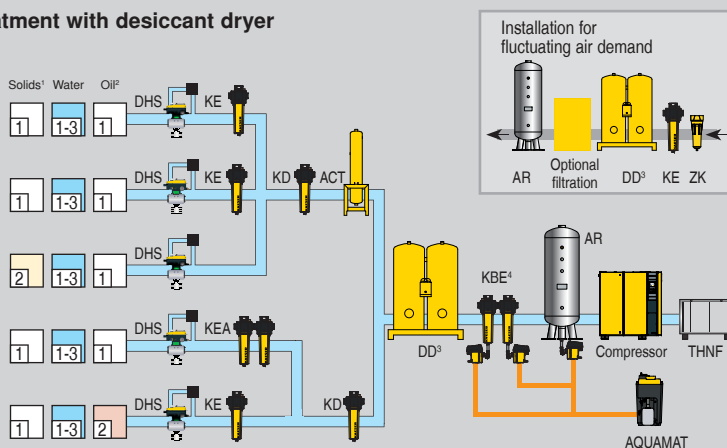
atment with desiccant dryer

Installation for fluctuating air demand

AR
Optional filtration
DD³
KE
ZK

Solids¹ Water Oil²

1 1-3 1
DHS
KE

1 1-3 1
DHS
KE
KD
ACT

2 1-3 1
DHS

1 1-3 1
DHS
KEA

1 1-3 2
DHS
KE
KD

DD³
KBE⁴
AR
Compressor
THNF
AQUAMAT